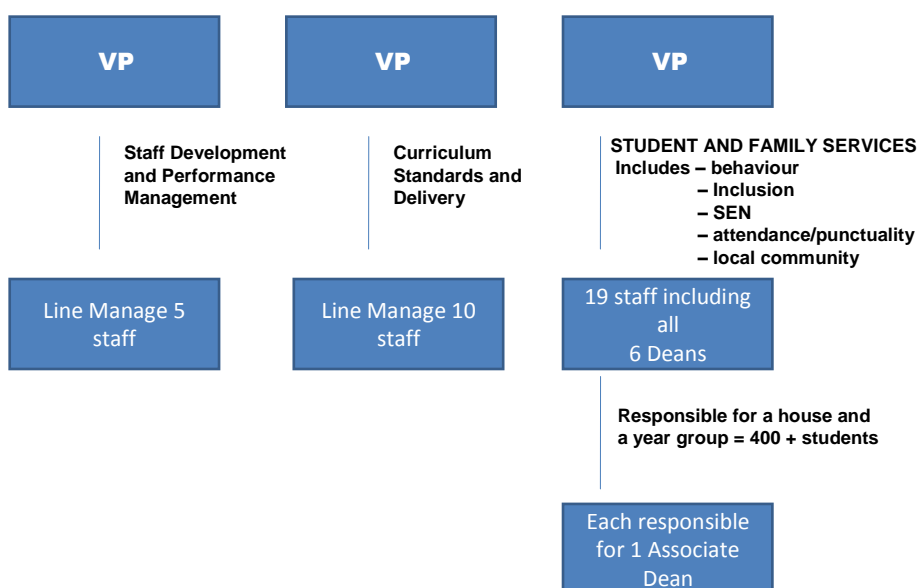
VP

VP

VP

Staff Development and Performance Management

Line Manage 5 staff

Curriculum Standards and Delivery

Line Manage 10 staff

STUDENT AND FAMILY SERVICES
Includes – behaviour
– Inclusion
– SEN
– attendance/punctuality
– local community

19 staff including all 6 Deans

Responsible for a house and a year group = 400 + students

Each responsible for 1 Associate Dean